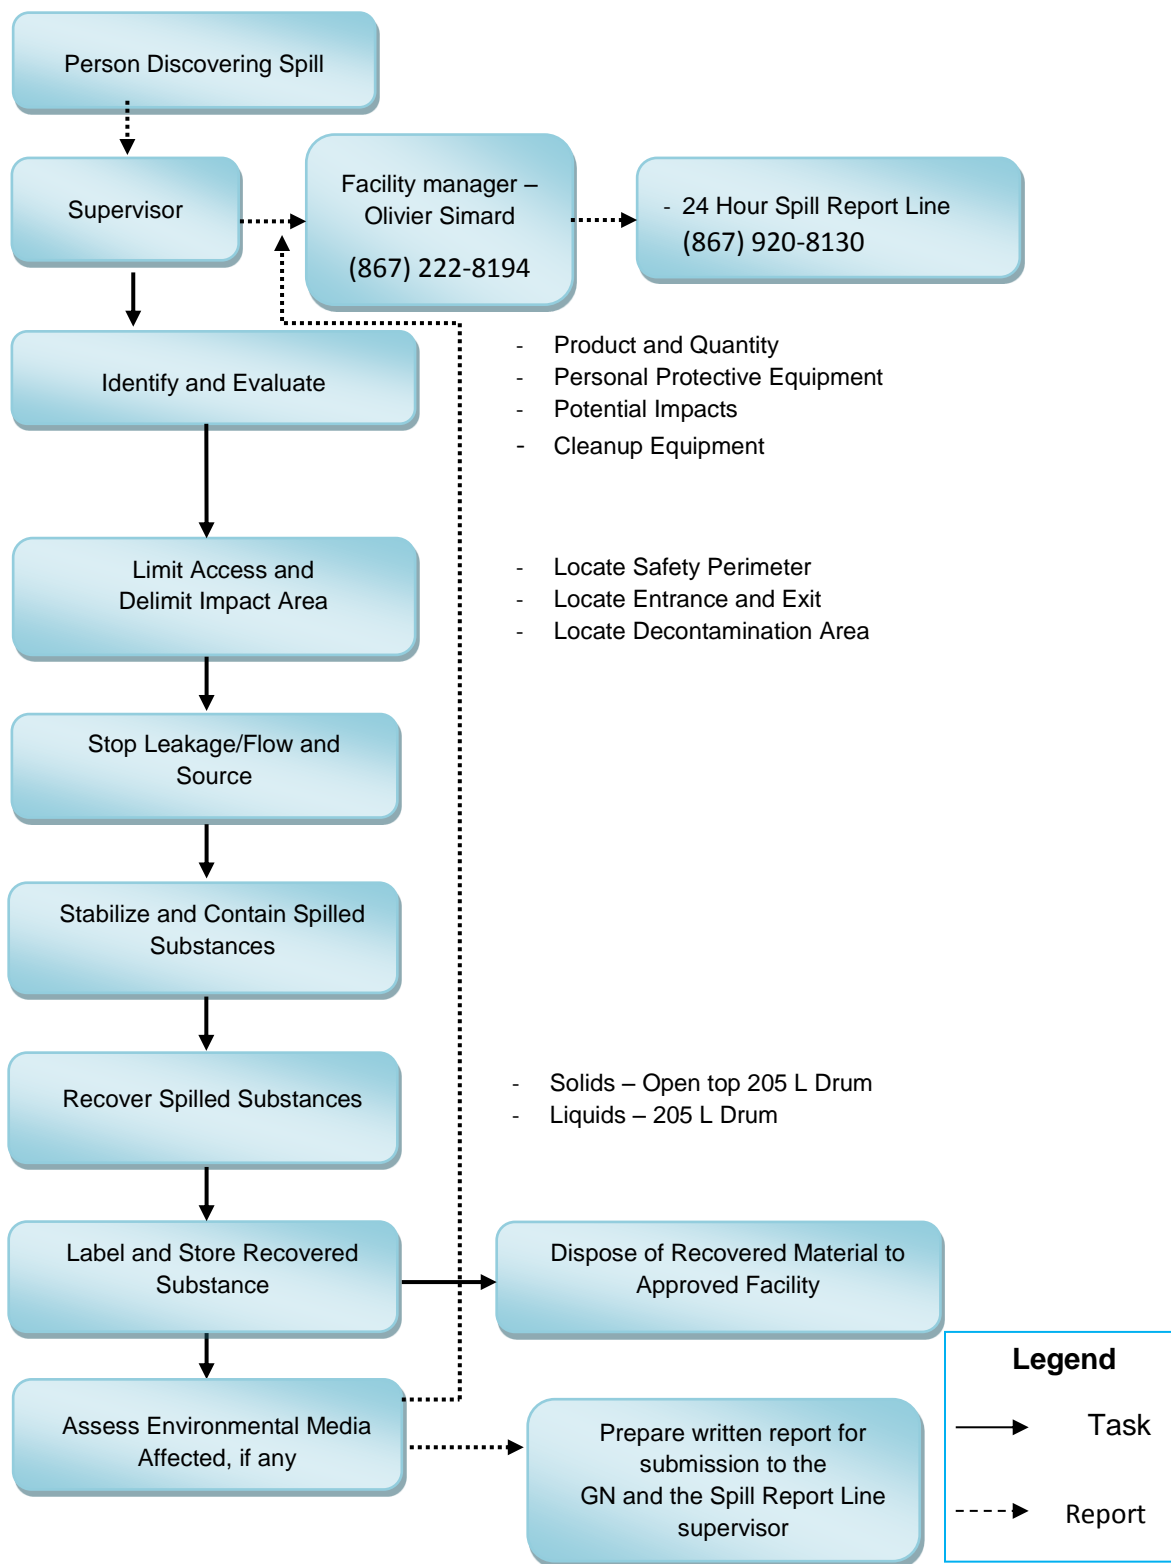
Person Discovering Spill

Supervisor

Facility manager – Olivier Simard

(867) 222-8194

- 24 Hour Spill Report Line
(867) 920-8130

Identify and Evaluate

- Product and Quantity
- Personal Protective Equipment
- Potential Impacts
- Cleanup Equipment

Limit Access and Delimit Impact Area

- Locate Safety Perimeter
- Locate Entrance and Exit
- Locate Decontamination Area

Stop Leakage/Flow and Source

Stabilize and Contain Spilled Substances

Recover Spilled Substances

- Solids – Open top 205 L Drum
- Liquids – 205 L Drum

Label and Store Recovered Substance

Dispose of Recovered Material to Approved Facility

Assess Environmental Media Affected, if any

Prepare written report for submission to the GN and the Spill Report Line supervisor

Legend

Task

Report